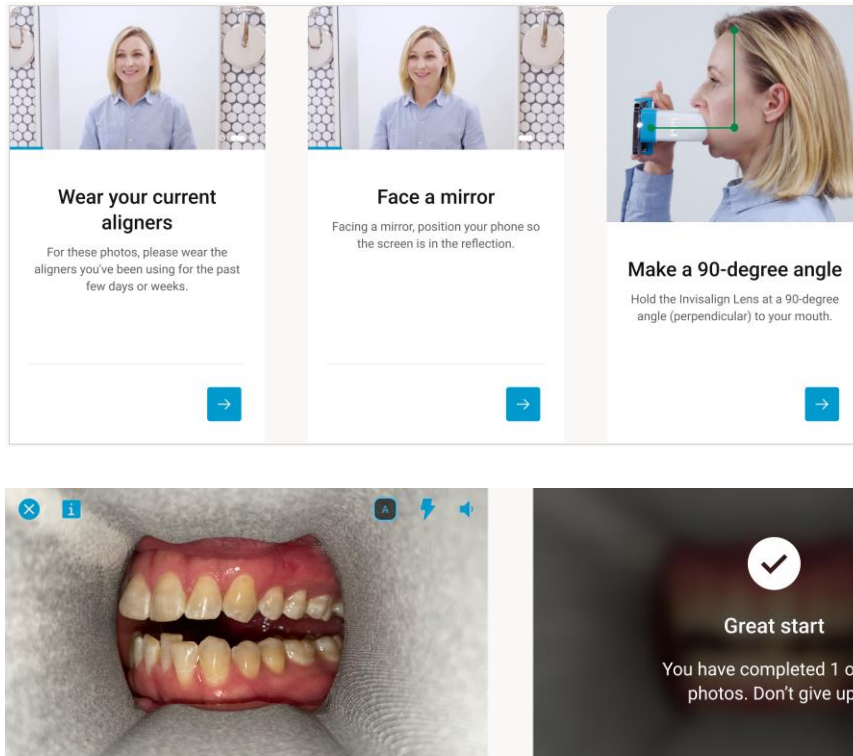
Wear your current aligners

For these photos, please wear the aligners you've been using for the past few days or weeks.

→

Face a mirror

Facing a mirror, position your phone so the screen is in the reflection.

→

Make a 90-degree angle

Hold the Invisalign Lens at a 90-degree angle (perpendicular) to your mouth.

→

A

Great start

You have completed 1 o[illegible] photos. Don't give up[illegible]